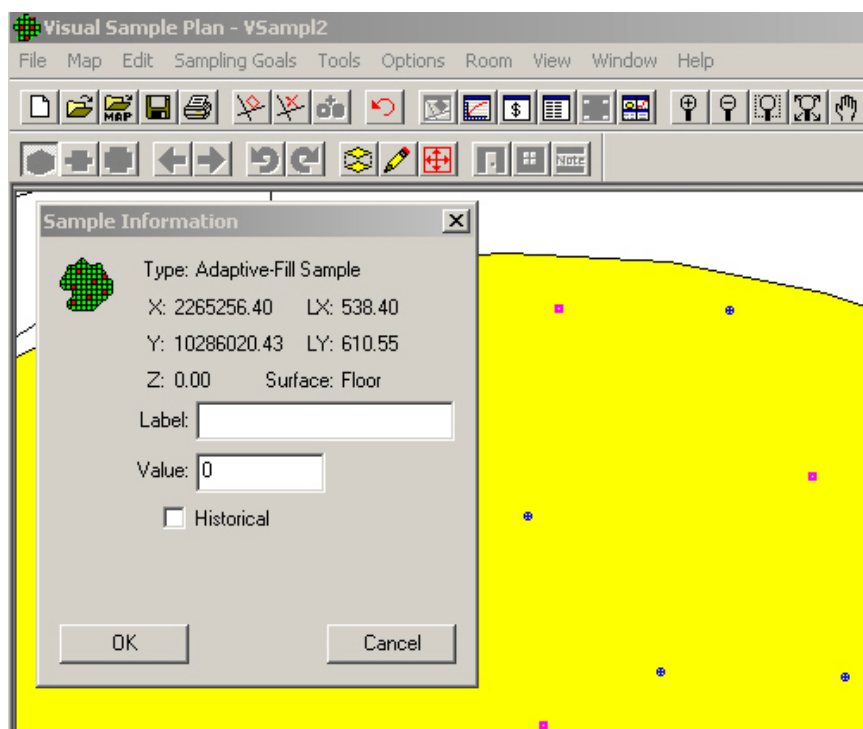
Visual Sample Plan - VSampl2

File Map Edit Sampling Goals Tools Options Room View Window Help

MAP

Note

Sample Information

Type: Adaptive-Fill Sample

X: 2265256.40 LX: 538.40

Y: 10286020.43 LY: 610.55

Z: 0.00 Surface: Floor

Label:

Value: 0

Historical

OK

Cancel